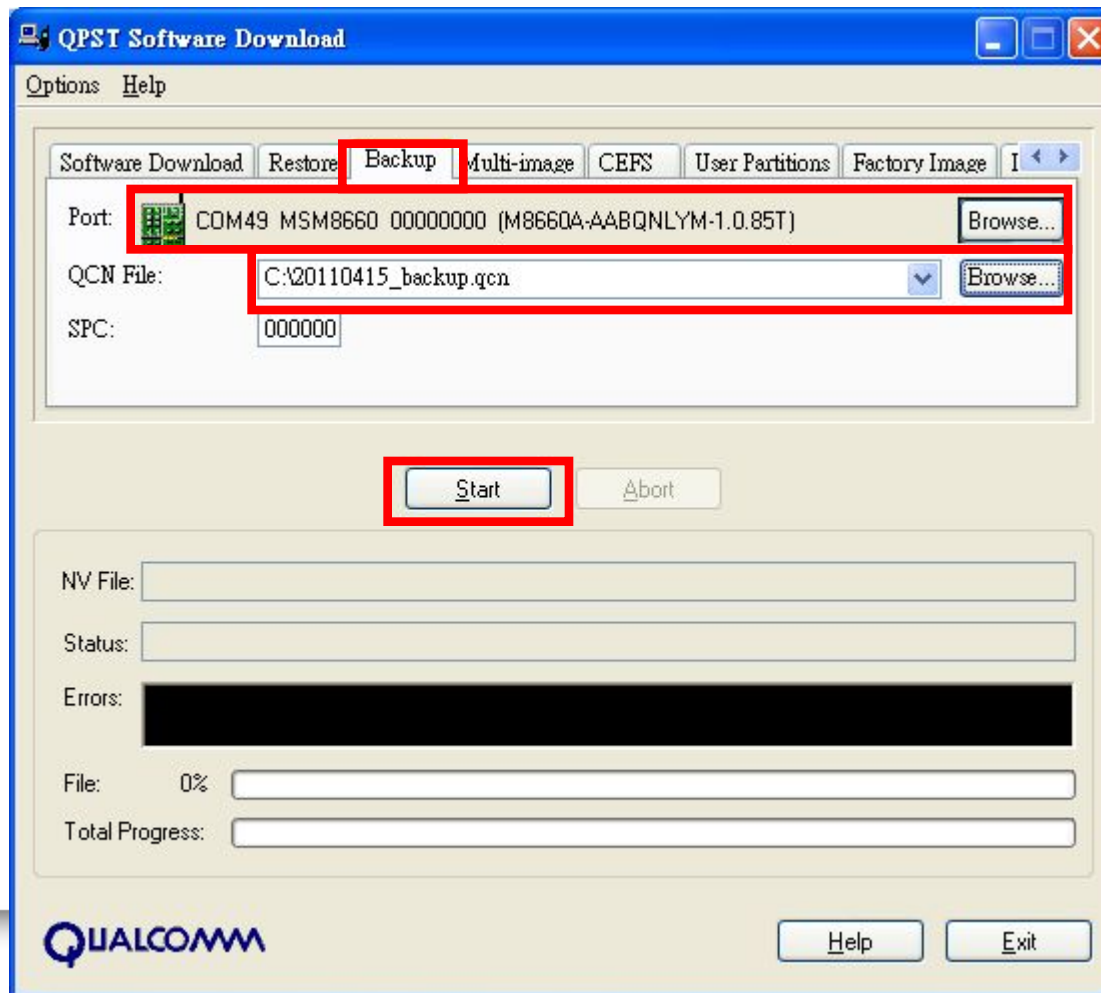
QPST Software Download

Options Help

Software Download | Restore | Backup | Multi-image | CEFS | User Partitions | Factory Image | I

Port: COM49 MSM8660 00000000 (M8660A-AABQNLYM-1.0.85T) Browse...

QCN File: C:\20110415_backup.qcn Browse...

SPC: 000000

Start Abort

NV File:

Status:

Errors:

File: 0%

Total Progress:

QUALCOMM

Help Exit